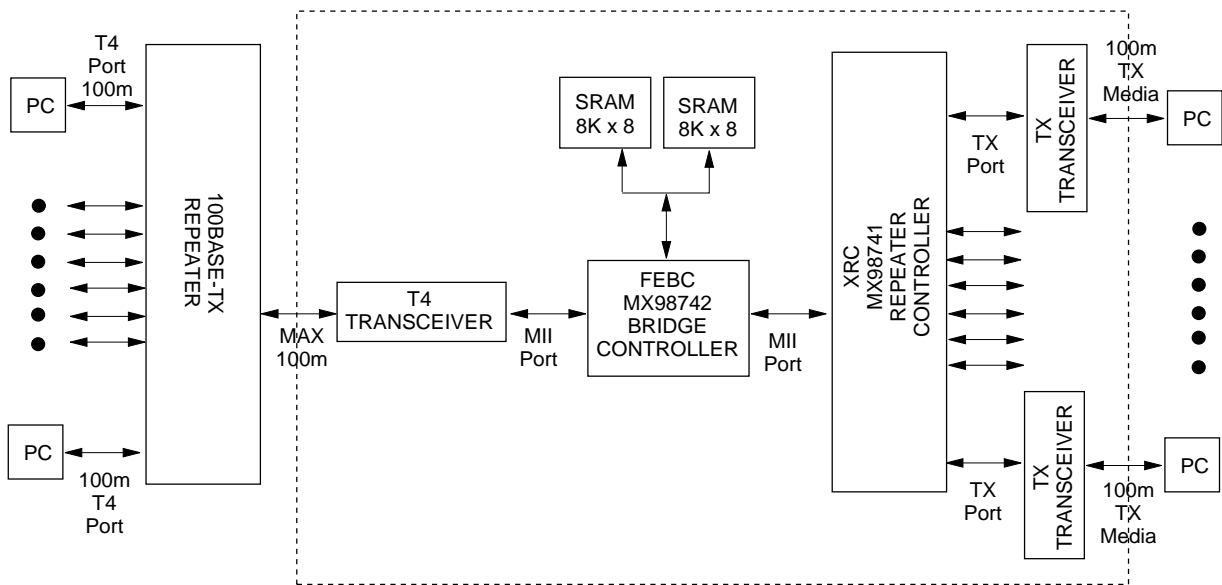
T4
Port
100m

PC

100BASE-TX
REPEATER

PC

100m
T4
Port

MAX
100m

T4
TRANSCEIVER

MII
Port

SRAM
8K x 8

SRAM
8K x 8

FEBC
MX98742
BRIDGE
CONTROLLER

MII
Port

XRC
MX98741
REPEATER
CONTROLLER

TX
Port

TX
TRANSCEIVER

100m
TX
Media

PC

TX
Port

TX
TRANSCEIVER

100m
TX
Media

PC